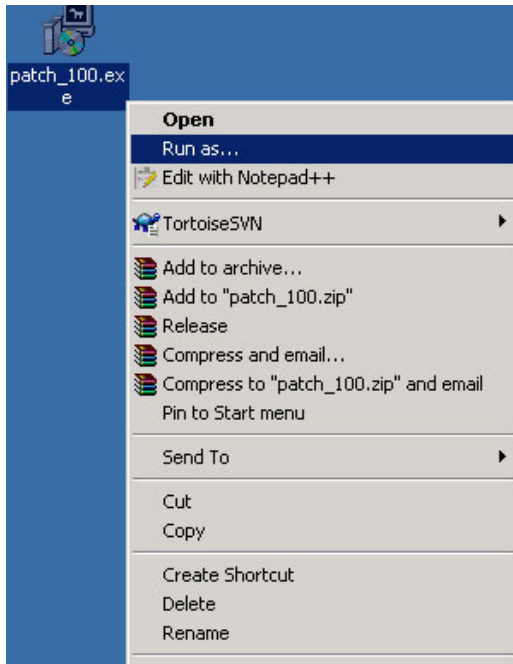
patch_100.exe

Open
Run as...
Edit with Notepad++
TortoiseSVN
Add to archive...
Add to "patch_100.zip"
Release
Compress and email...
Compress to "patch_100.zip" and email
Pin to Start menu
Send To
Cut
Copy
Create Shortcut
Delete
Rename